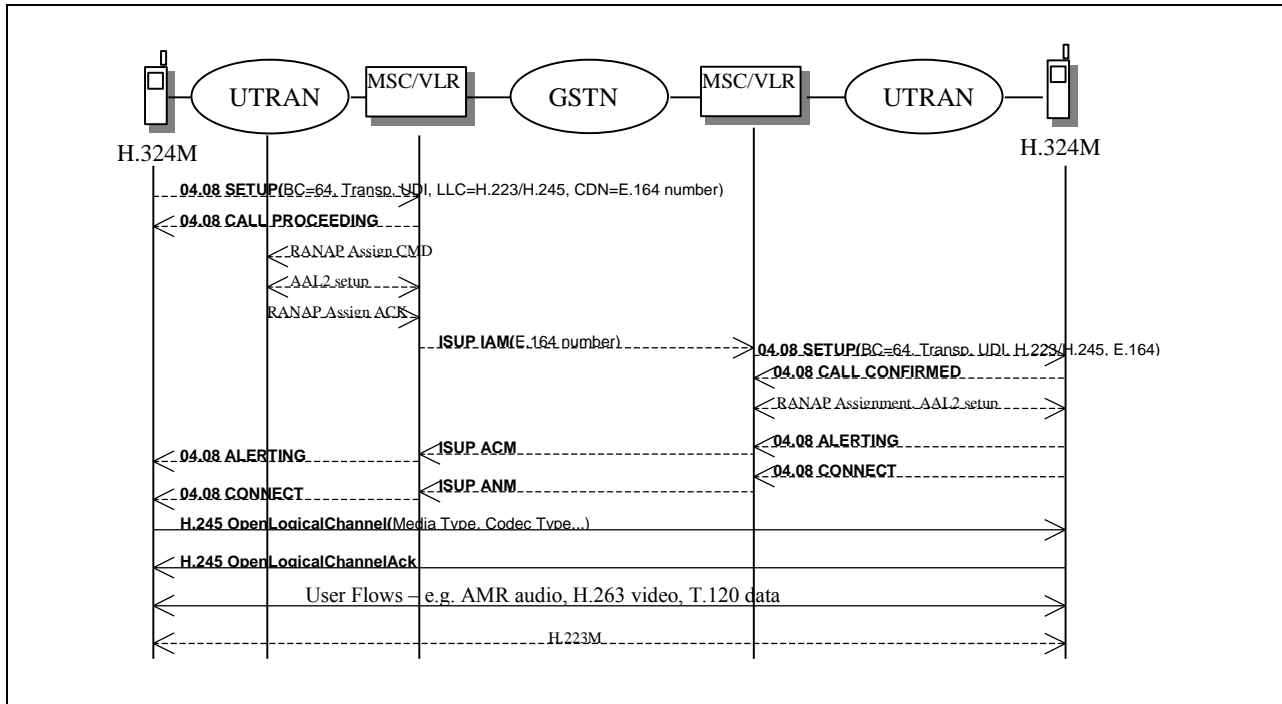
UTRAN
MSC/VLR
GSTN
MSC/VLR
UTRAN
H.324M
H.324M

04.08 SETUP(BC=64, Transp. UDI, LLC=H.223/H.245, CDN=E.164 number)
04.08 CALL PROCEEDING
RANAP Assign CMD
AAL2 setup
RANAP Assign ACK
ISUP IAM(E.164 number)
04.08 SETUP(BC=64, Transp. UDI, H.223/H.245, E.164)
04.08 CALL CONFIRMED
RANAP Assignment, AAL2 setup
04.08 ALERTING
ISUP ACM
04.08 ALERTING
04.08 CONNECT
ISUP ANM
04.08 CONNECT
H.245 OpenLogicalChannel(Media Type, Codec Type...)
H.245 OpenLogicalChannelAck
User Flows – e.g. AMR audio, H.263 video, T.120 data
H.223M